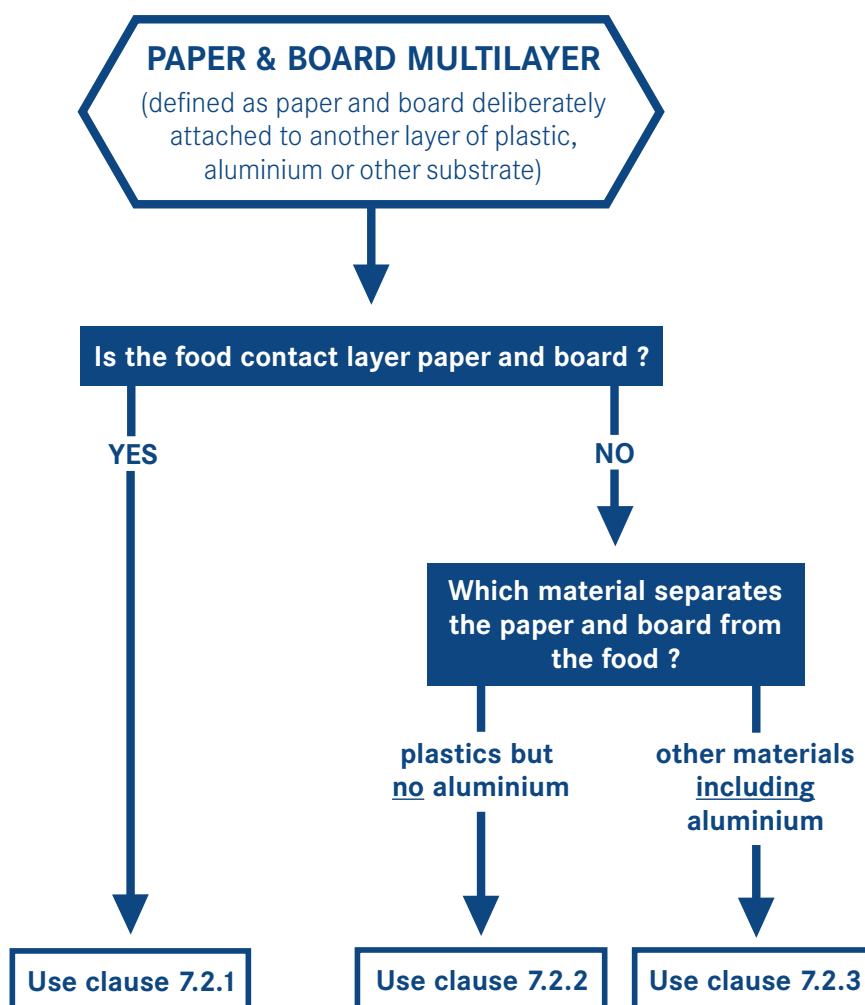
PAPER & BOARD MULTILAYER
(defined as paper and board deliberately attached to another layer of plastic, aluminium or other substrate)

Is the food contact layer paper and board ?

YES

NO

Which material separates the paper and board from the food ?

plastics but no aluminium

other materials including aluminium

Use clause 7.2.1

Use clause 7.2.2

Use clause 7.2.3